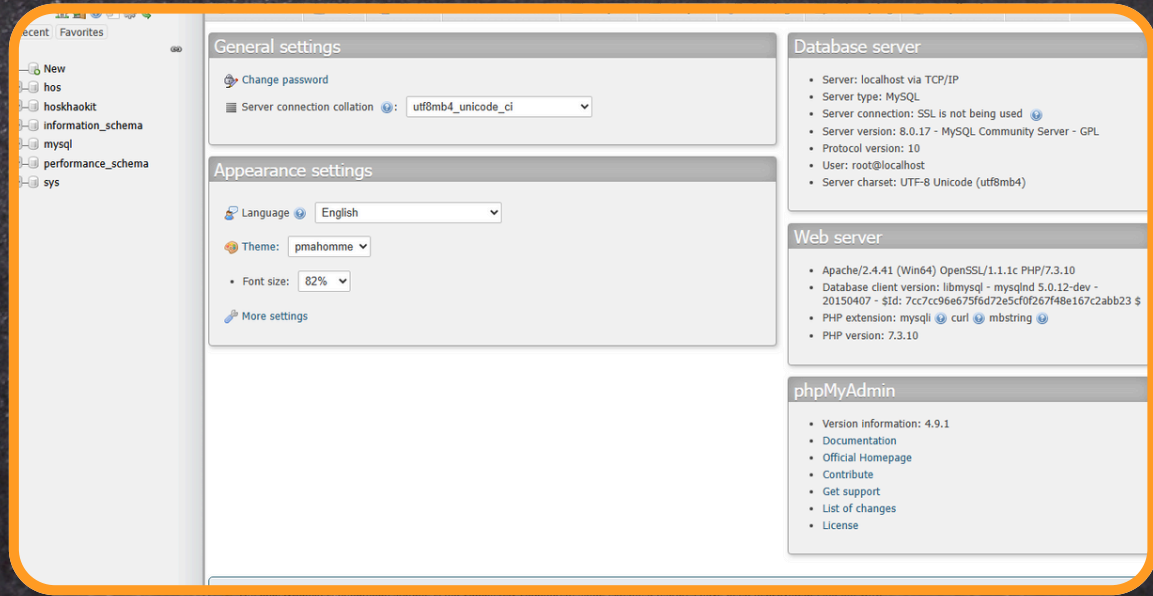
ecent Favorites

New
hos
hoskhaokit
information_schema
mysql
performance_schema
sys

General settings

Change password

Server connection collation: utf8mb4_unicode_ci

Appearance settings

Language English

Theme: pmahomme

Font size: 82%

More settings

Database server

- Server: localhost via TCP/IP
- Server type: MySQL
- Server connection: SSL is not being used
- Server version: 8.0.17 - MySQL Community Server - GPL
- Protocol version: 10
- User: root@localhost
- Server charset: UTF-8 Unicode (utf8mb4)

Web server

- Apache/2.4.41 (Win64) OpenSSL/1.1.1c PHP/7.3.10
- Database client version: libmysql - mysqlnd 5.0.12-dev - 20150407 - $Id: 7cc7cc96e675f6d72e5cf0f267f48e167c2abb23 $
- PHP extension: mysqli curl mbstring
- PHP version: 7.3.10

phpMyAdmin

- Version information: 4.9.1
- Documentation
- Official Homepage
- Contribute
- Get support
- List of changes
- License